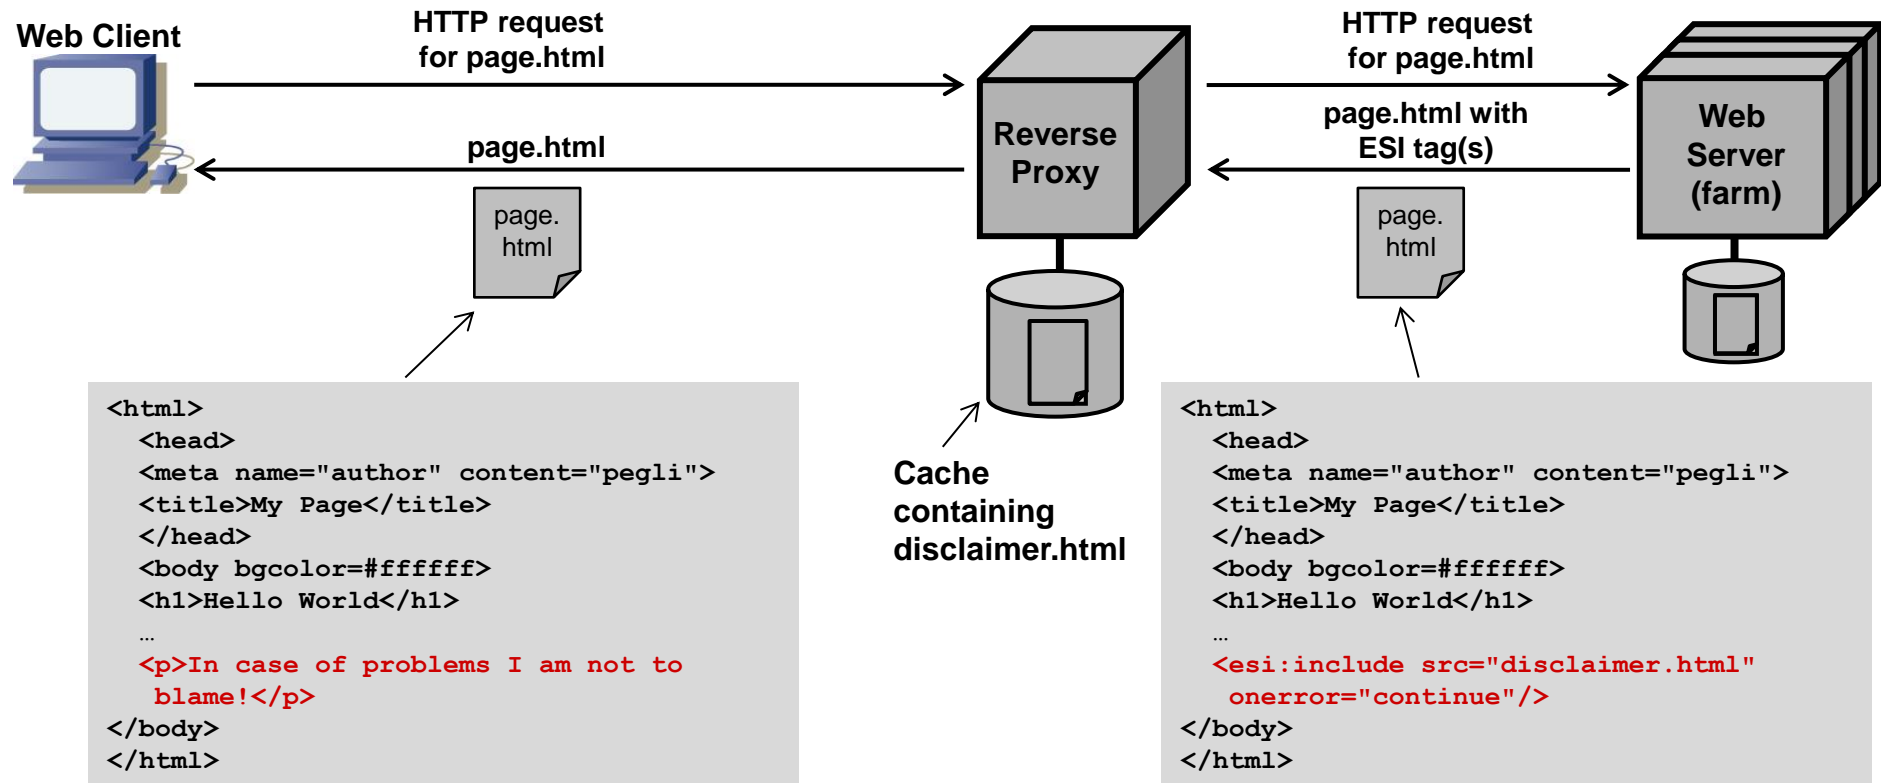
Web Client

HTTP request for page.html

page.html

page. html

Reverse Proxy

HTTP request for page.html

page.html with ESI tag(s)

page. html

Web Server (farm)

<html>
<head>
<meta name="author" content="pegli">
<title>My Page</title>
</head>
<body bgcolor=#ffffff>
<h1>Hello World</h1>
…
<p>In case of problems I am not to blame!</p>
</body>
</html>

Cache containing disclaimer.html

<html>
<head>
<meta name="author" content="pegli">
<title>My Page</title>
</head>
<body bgcolor=#ffffff>
<h1>Hello World</h1>
…
<esi:include src="disclaimer.html" onerror="continue"/>
</body>
</html>